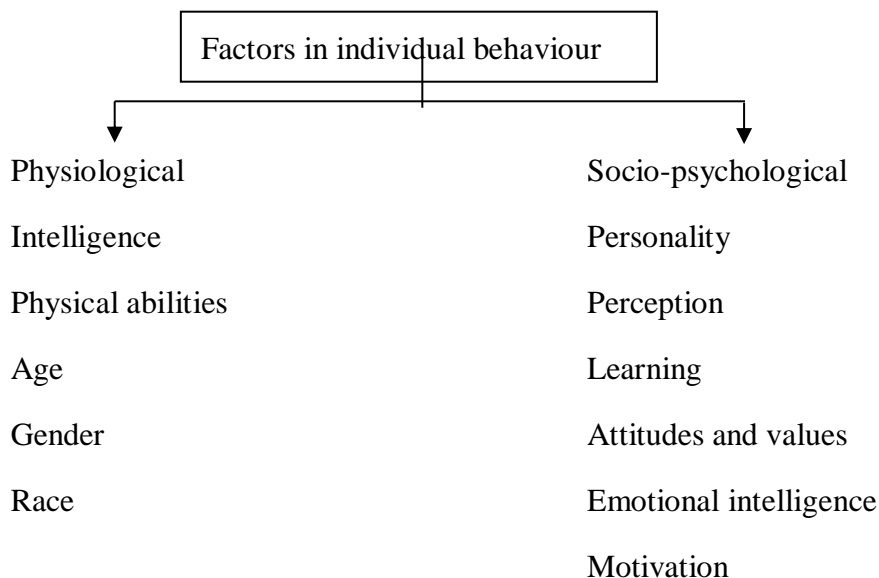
Factors in individual behaviour

Physiological
Intelligence
Physical abilities
Age
Gender
Race

Socio-psychological
Personality
Perception
Learning
Attitudes and values
Emotional intelligence
Motivation